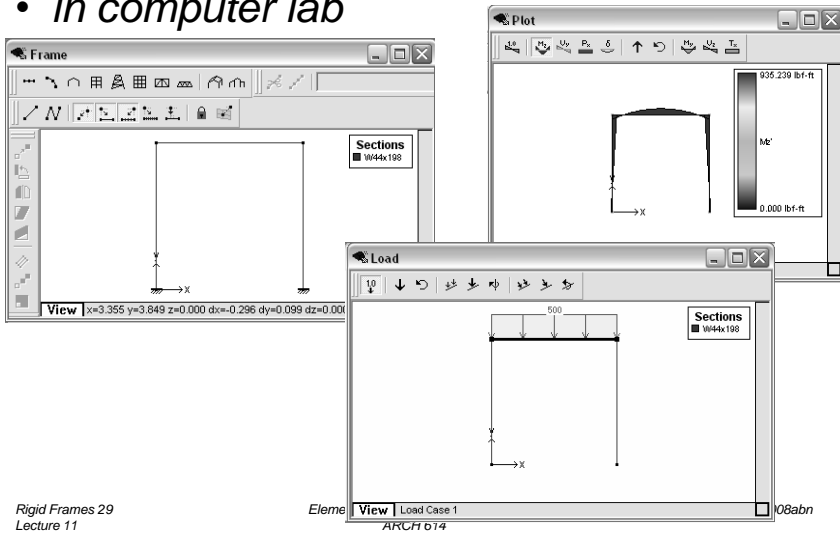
• In computer lab

Frame

Sections
W44x198

View x=3.355 y=3.849 z=0.000 dx=-0.296 dy=0.099 dz=0.00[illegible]

Plot

935.239 lbf-ft

Mz'

0.000 lbf-ft

x

Load

10

500

Sections
W44x198

x

View Load Case 1

Rigid Frames 29
Lecture 11

Eleme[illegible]
ARCH 614

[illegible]08abn